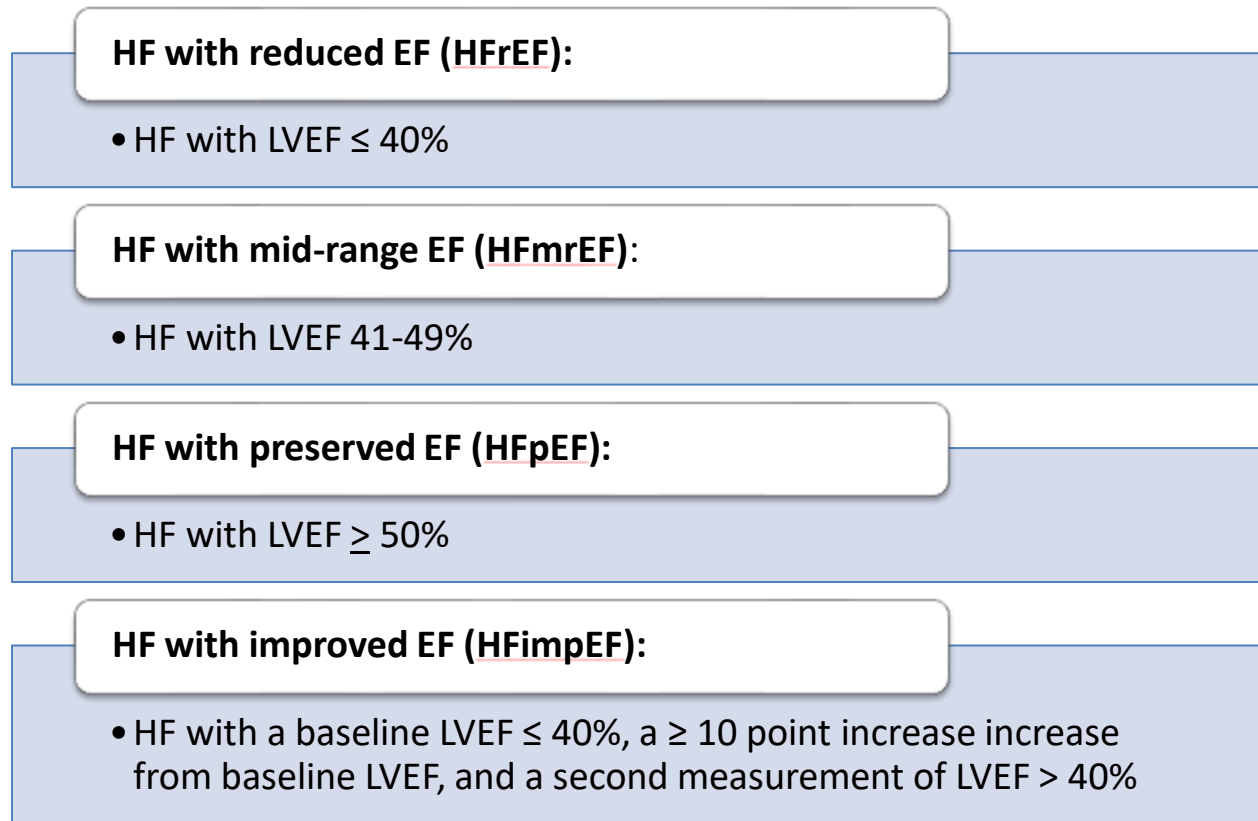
HF with reduced EF (HFrEF):

• HF with LVEF ≤ 40%

HF with mid-range EF (HFmrEF):

• HF with LVEF 41-49%

HF with preserved EF (HFpEF):

• HF with LVEF $\geq$ 50%

HF with improved EF (HFimpEF):

• HF with a baseline LVEF ≤ 40%, a ≥ 10 point increase increase from baseline LVEF, and a second measurement of LVEF > 40%